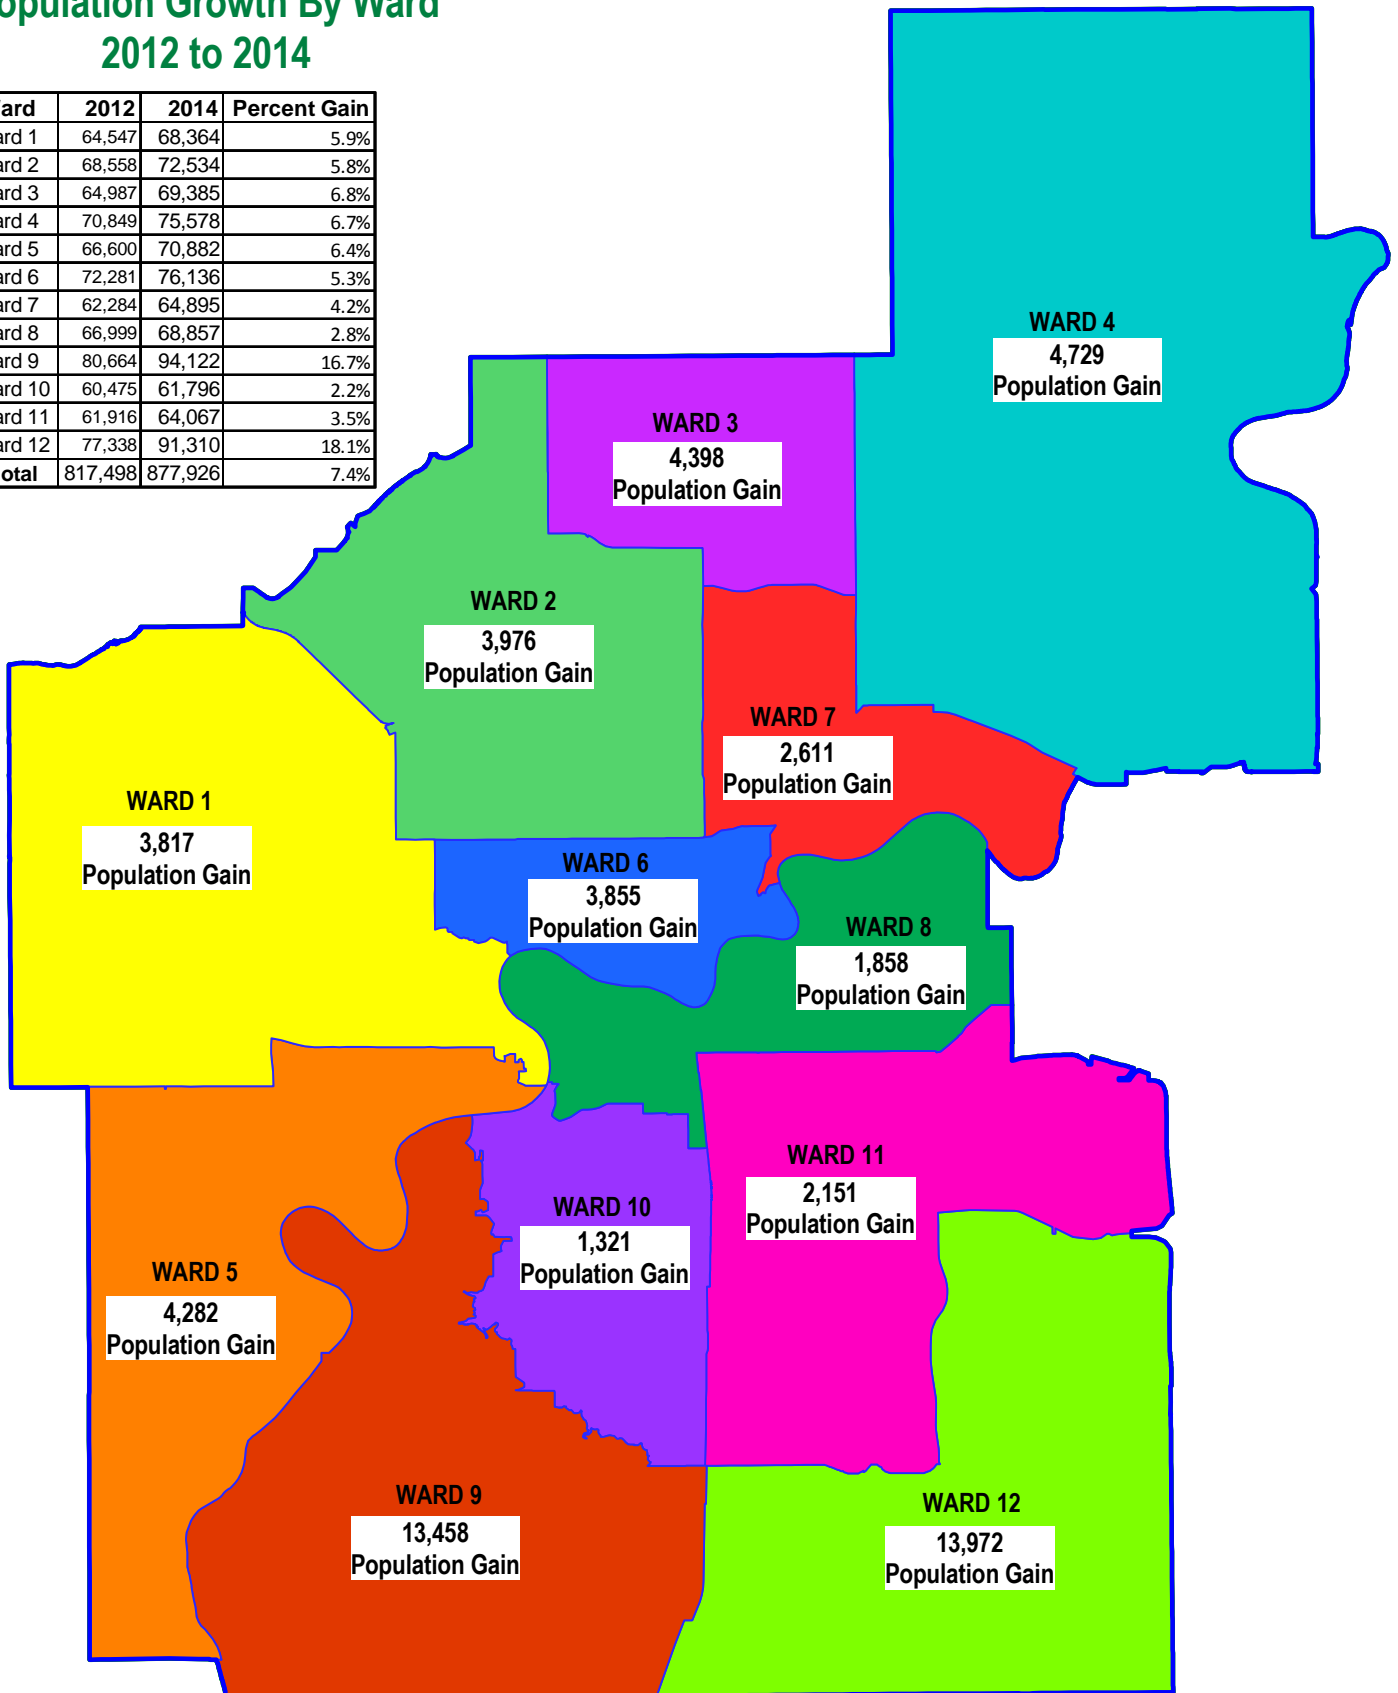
opulation Growth By Ward
2012 to 2014

| ard | 2012 | 2014 | Percent Gain |
|---|---|---|---|
| ard 1 | 64,547 | 68,364 | 5.9% |
| ard 2 | 68,558 | 72,534 | 5.8% |
| ard 3 | 64,987 | 69,385 | 6.8% |
| ard 4 | 70,849 | 75,578 | 6.7% |
| ard 5 | 66,600 | 70,882 | 6.4% |
| ard 6 | 72,281 | 76,136 | 5.3% |
| ard 7 | 62,284 | 64,895 | 4.2% |
| ard 8 | 66,999 | 68,857 | 2.8% |
| ard 9 | 80,664 | 94,122 | 16.7% |
| ard 10 | 60,475 | 61,796 | 2.2% |
| ard 11 | 61,916 | 64,067 | 3.5% |
| ard 12 | 77,338 | 91,310 | 18.1% |
| otal | 817,498 | 877,926 | 7.4% |

WARD 4
4,729
Population Gain

WARD 3
4,398
Population Gain

WARD 2
3,976
Population Gain

WARD 7
2,611
Population Gain

WARD 1
3,817
Population Gain

WARD 6
3,855
Population Gain

WARD 8
1,858
Population Gain

WARD 11
2,151
Population Gain

WARD 10
1,321
Population Gain

WARD 5
4,282
Population Gain

WARD 9
13,458
Population Gain

WARD 12
13,972
Population Gain